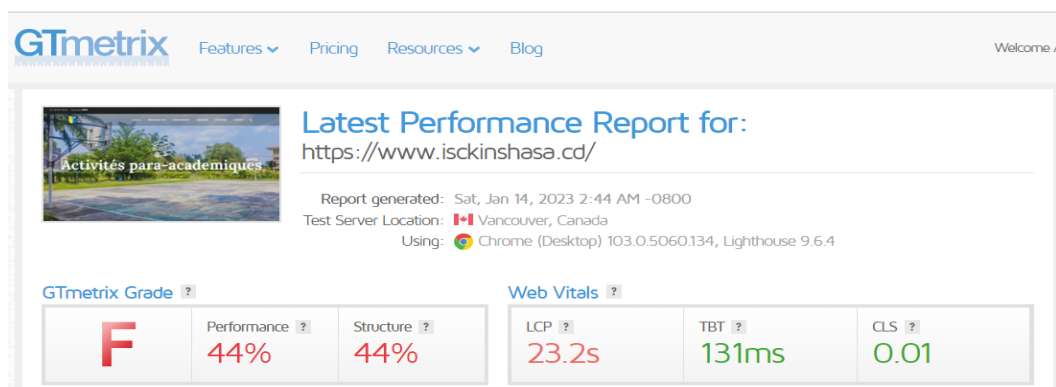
GTmetrix Features Pricing Resources Blog Welcome

Activités para-académiques

Latest Performance Report for:
https://www.isckinshasa.cd/

Report generated: Sat, Jan 14, 2023 2:44 AM -0800
Test Server Location: Vancouver, Canada
Using: Chrome (Desktop) 103.0.5060.134, Lighthouse 9.6.4

GTmetrix Grade ?

F

Performance ? 44%

Structure ? 44%

Web Vitals ?

LCP ? 23.2s

TBT ? 131ms

CLS ? 0.01